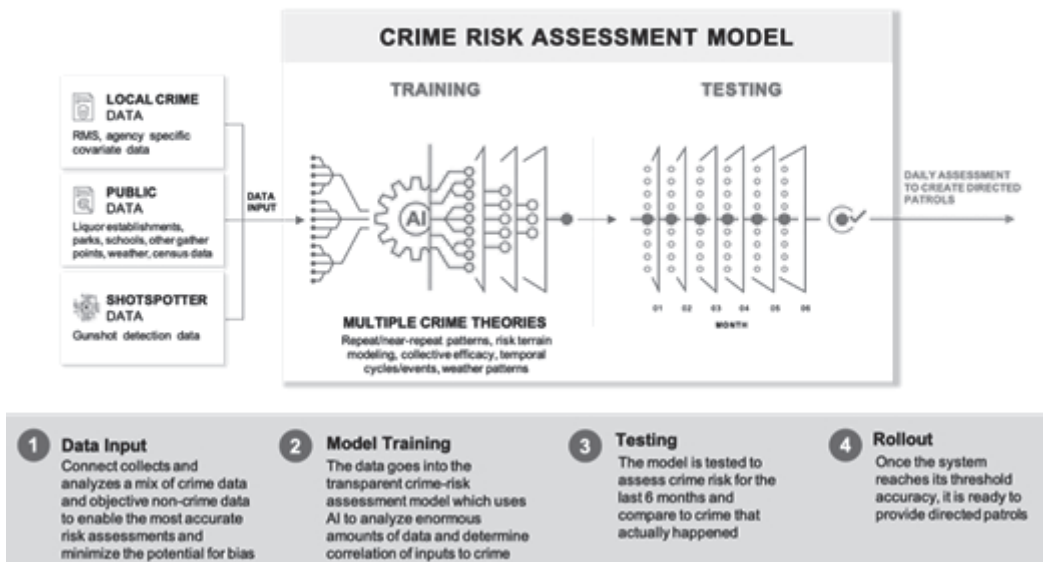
CRIME RISK ASSESSMENT MODEL

LOCAL CRIME DATA
RMS, agency specific covariate data

PUBLIC DATA
Liquor establishments, parks, schools, other gather points, weather, census data

SHOTSPOTTER DATA
Gunshot detection data

DATA INPUT

TRAINING

AI

MULTIPLE CRIME THEORIES
Repeat/near-repeat patterns, risk terrain modeling, collective efficacy, temporal cycles/events, weather patterns

TESTING

01 02 03 04 05 06
MONTH

DAILY ASSESSMENT TO CREATE DIRECTED PATROLS

1 Data Input
Connect collects and analyzes a mix of crime data and objective non-crime data to enable the most accurate risk assessments and minimize the potential for bias

2 Model Training
The data goes into the transparent crime-risk assessment model which uses AI to analyze enormous amounts of data and determine correlation of inputs to crime

3 Testing
The model is tested to assess crime risk for the last 6 months and compare to crime that actually happened

4 Rollout
Once the system reaches its threshold accuracy, it is ready to provide directed patrols